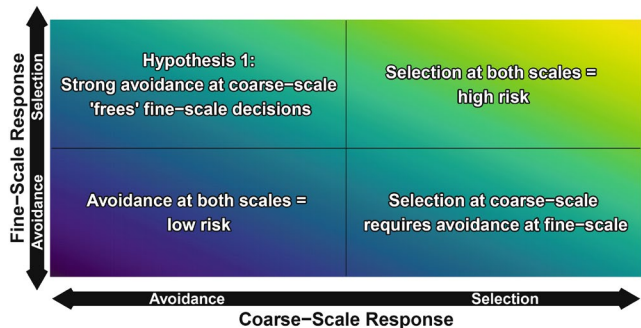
Fine-Scale Response

Selection

Avoidance

Hypothesis 1:
Strong avoidance at coarse-scale 'frees' fine-scale decisions

Selection at both scales = high risk

Avoidance at both scales = low risk

Selection at coarse-scale requires avoidance at fine-scale

Avoidance

Selection

Coarse-Scale Response